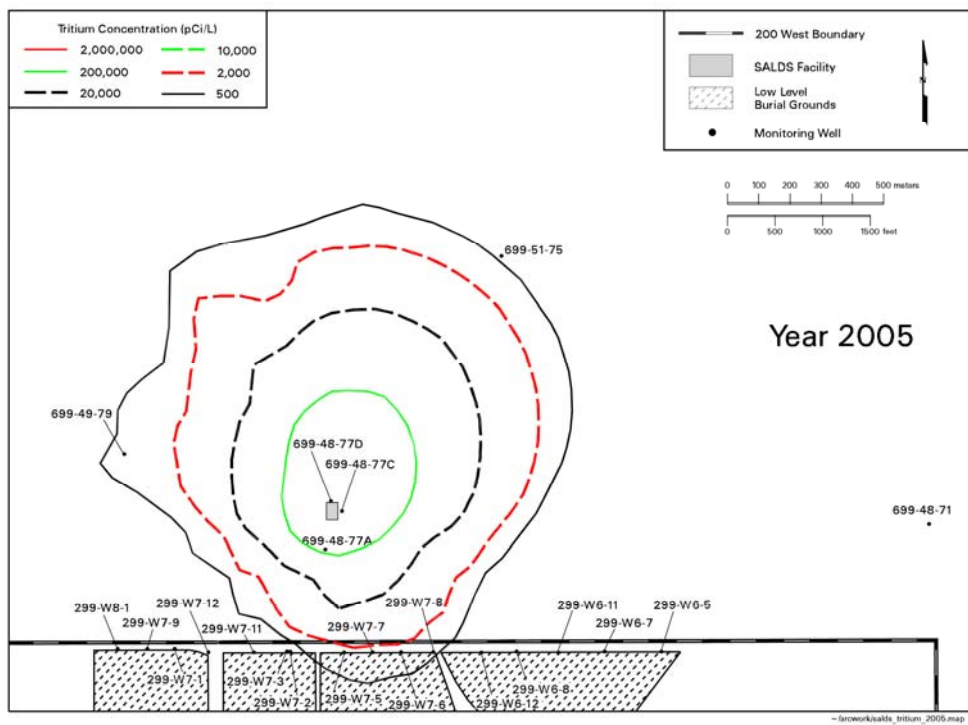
Tritium Concentration (pCi/L)

2,000,000
10,000
200,000
2,000
20,000
500

200 West Boundary

SALDS Facility

Low Level Burial Grounds

Monitoring Well

0 100 200 300 400 500 meters

0 500 1000 1500 feet

Year 2005

699-51-75

699-49-79

699-48-77D

699-48-77C

699-48-77A

699-48-71

299-W8-1

299-W7-12

299-W7-9

299-W7-11

299-W7-8

299-W7-7

299-W6-11

299-W6-5

299-W6-7

299-W7-1

299-W7-3

299-W7-2

299-W7-5

299-W7-6

299-W6-12

299-W6-8

~/arcwork/salds_tritium_2005.map